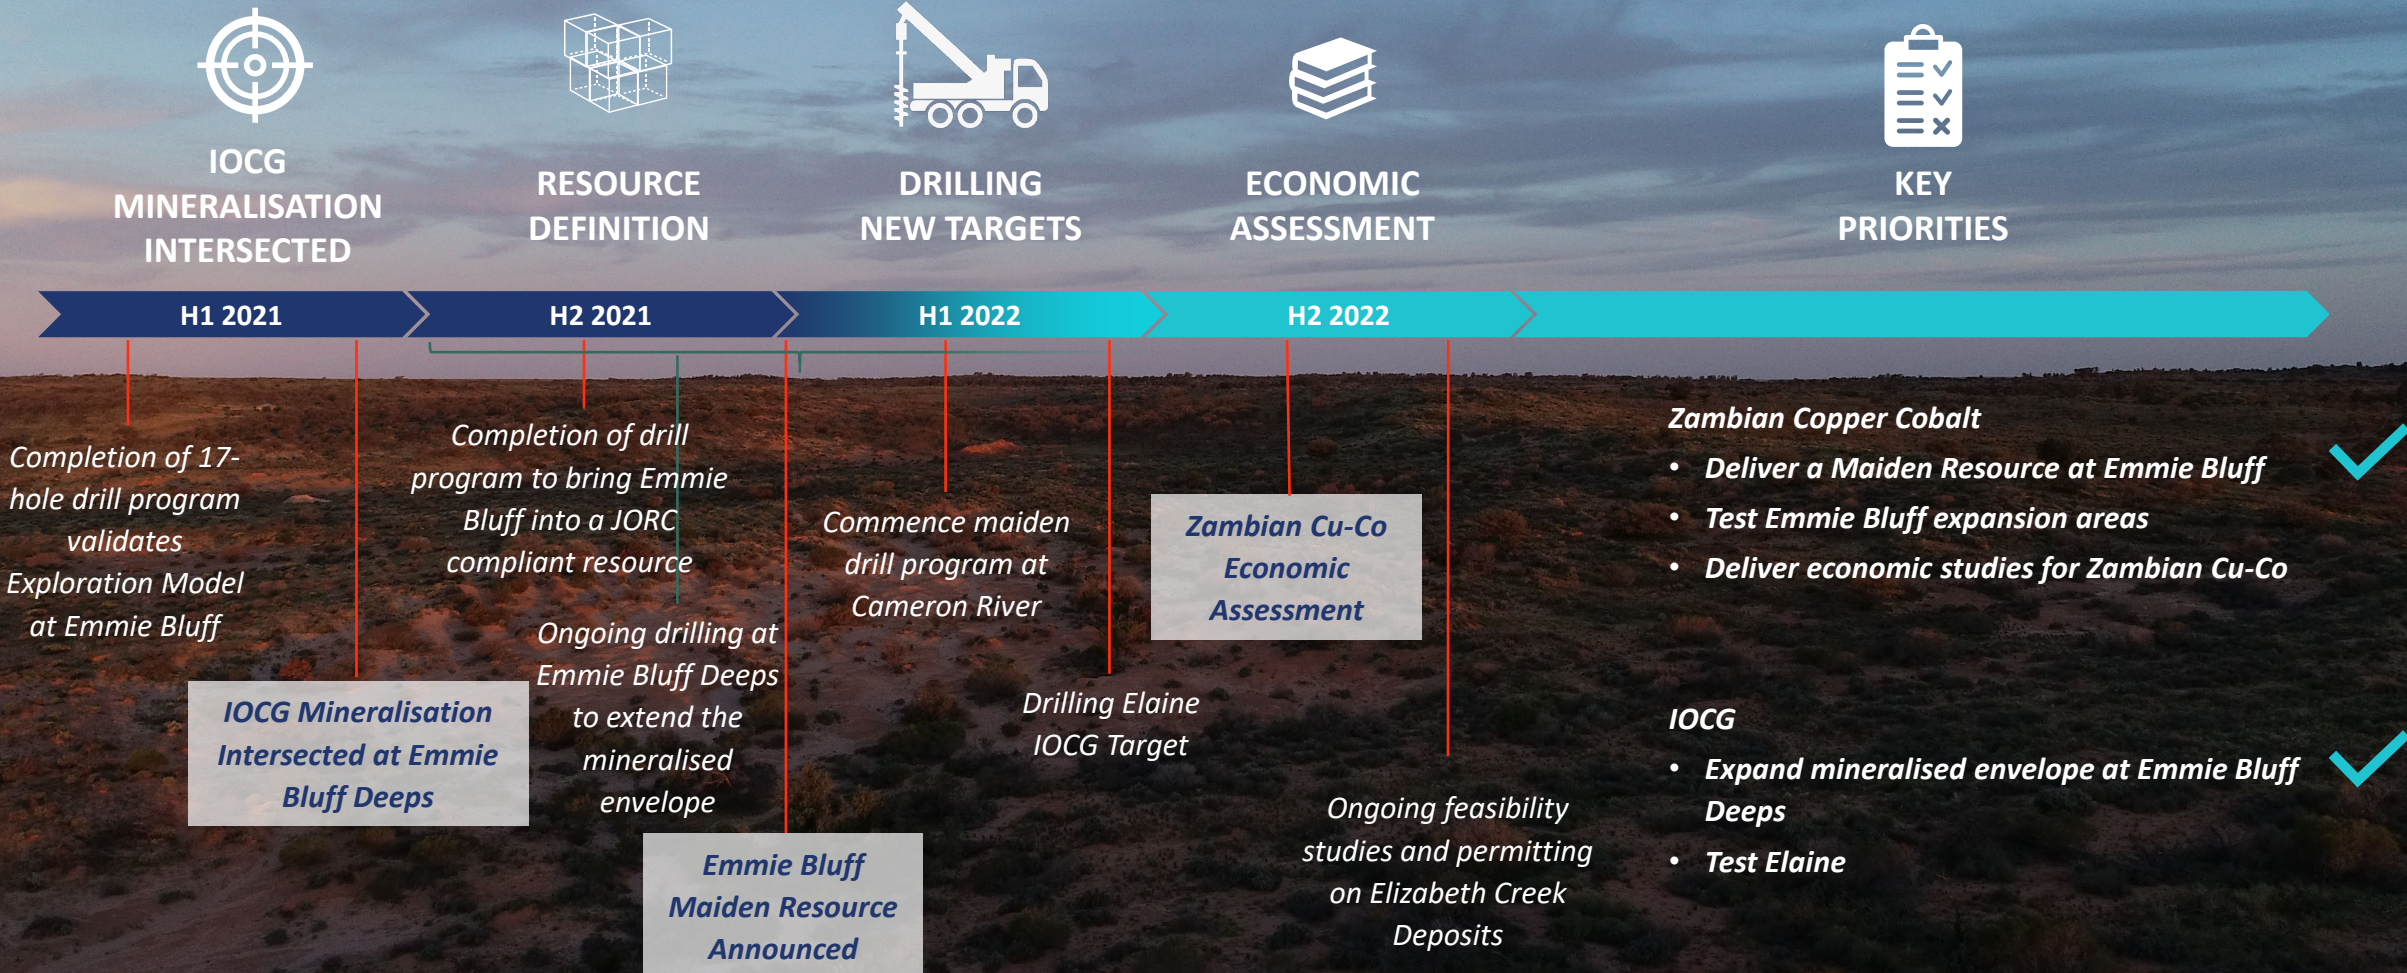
IOCG MINERALISATION INTERSECTED

RESOURCE DEFINITION

DRILLING NEW TARGETS

ECONOMIC ASSESSMENT

KEY PRIORITIES

H1 2021

H2 2021

H1 2022

H2 2022

Completion of 17-hole drill program validates Exploration Model at Emmie Bluff

IOCG Mineralisation Intersected at Emmie Bluff Deeps

Completion of drill program to bring Emmie Bluff into a JORC compliant resource

Ongoing drilling at Emmie Bluff Deeps to extend the mineralised envelope

Emmie Bluff Maiden Resource Announced

Commence maiden drill program at Cameron River

Drilling Elaine IOCG Target

Zambian Cu-Co Economic Assessment

Ongoing feasibility studies and permitting on Elizabeth Creek Deposits

Zambian Copper Cobalt
• Deliver a Maiden Resource at Emmie Bluff
• Test Emmie Bluff expansion areas
• Deliver economic studies for Zambian Cu-Co

IOCG
• Expand mineralised envelope at Emmie Bluff Deeps
• Test Elaine